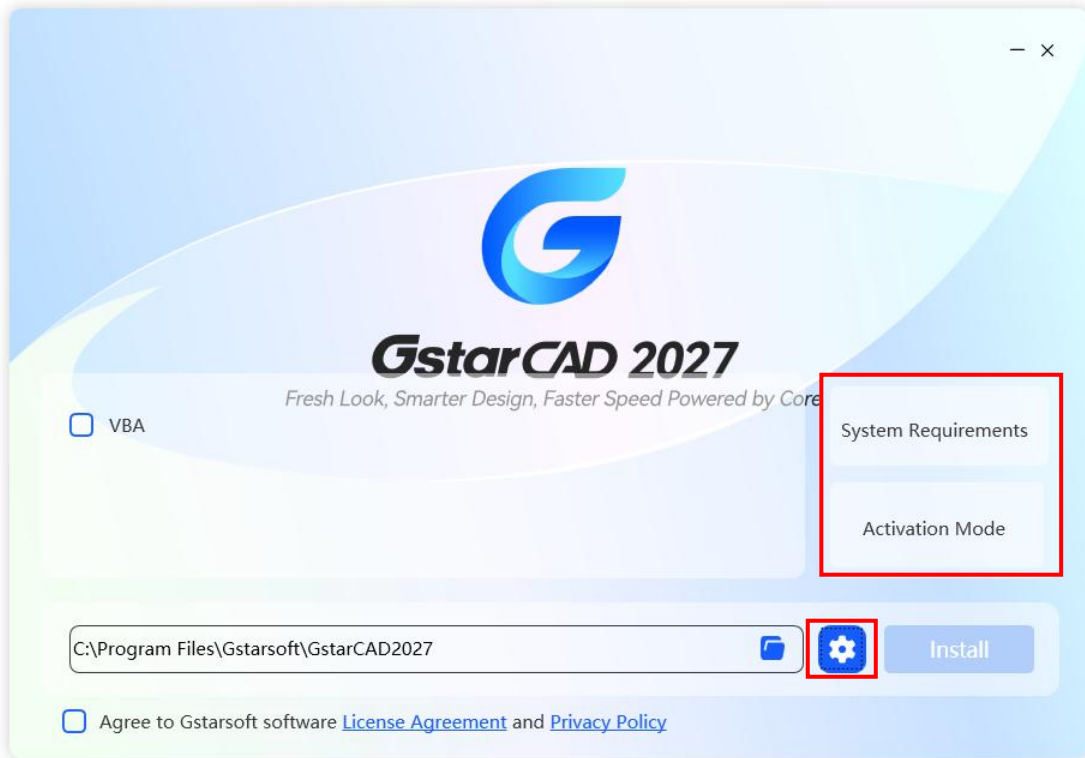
– ×

GstarCAD 2027

Fresh Look, Smarter Design, Faster Speed Powered by Core

VBA

System Requirements

Activation Mode

C:\Program Files\Gstarsoft\GstarCAD2027

Install

Agree to Gstarsoft software License Agreement and Privacy Policy